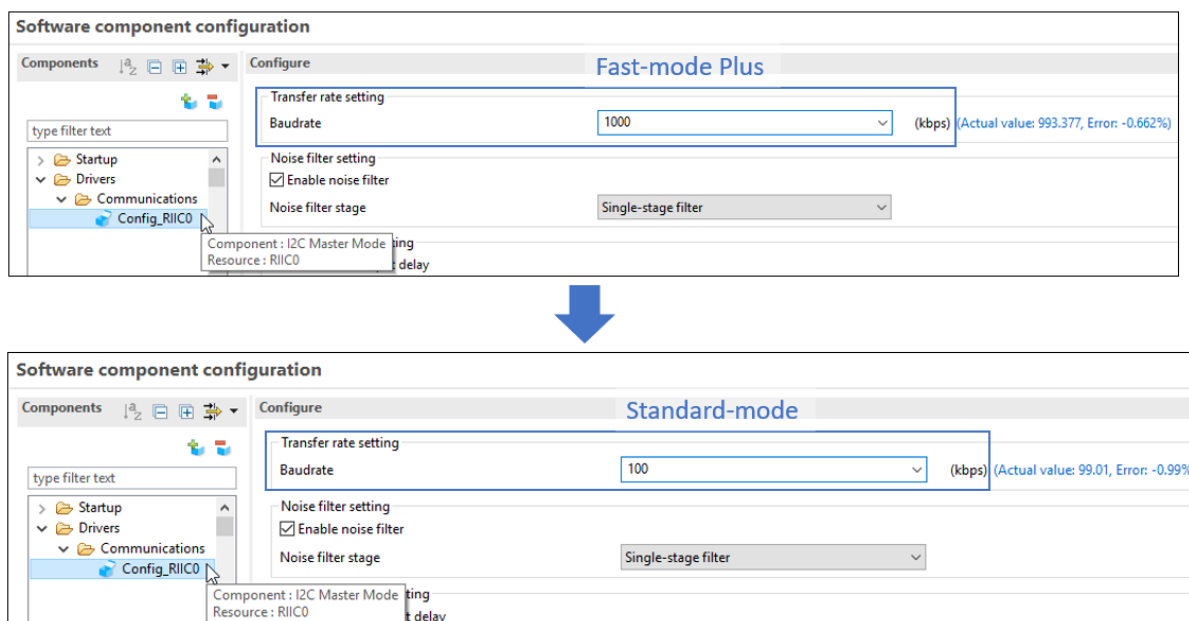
Software component configuration

Components

Configure

Fast-mode Plus

type filter text

Startup
Drivers
Communications
Config_RIIC0

Transfer rate setting
Baudrate 1000 (kbps) (Actual value: 993.377, Error: -0.662%)

Noise filter setting
Enable noise filter
Noise filter stage Single-stage filter

Component : I2C Master Mode
Resource : RIIC0

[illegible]tting
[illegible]t delay

Software component configuration

Components

Configure

Standard-mode

type filter text

Startup
Drivers
Communications
Config_RIIC0

Transfer rate setting
Baudrate 100 (kbps) (Actual value: 99.01, Error: -0.99%

Noise filter setting
Enable noise filter
Noise filter stage Single-stage filter

Component : I2C Master Mode
Resource : RIIC0

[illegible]tting
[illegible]t delay